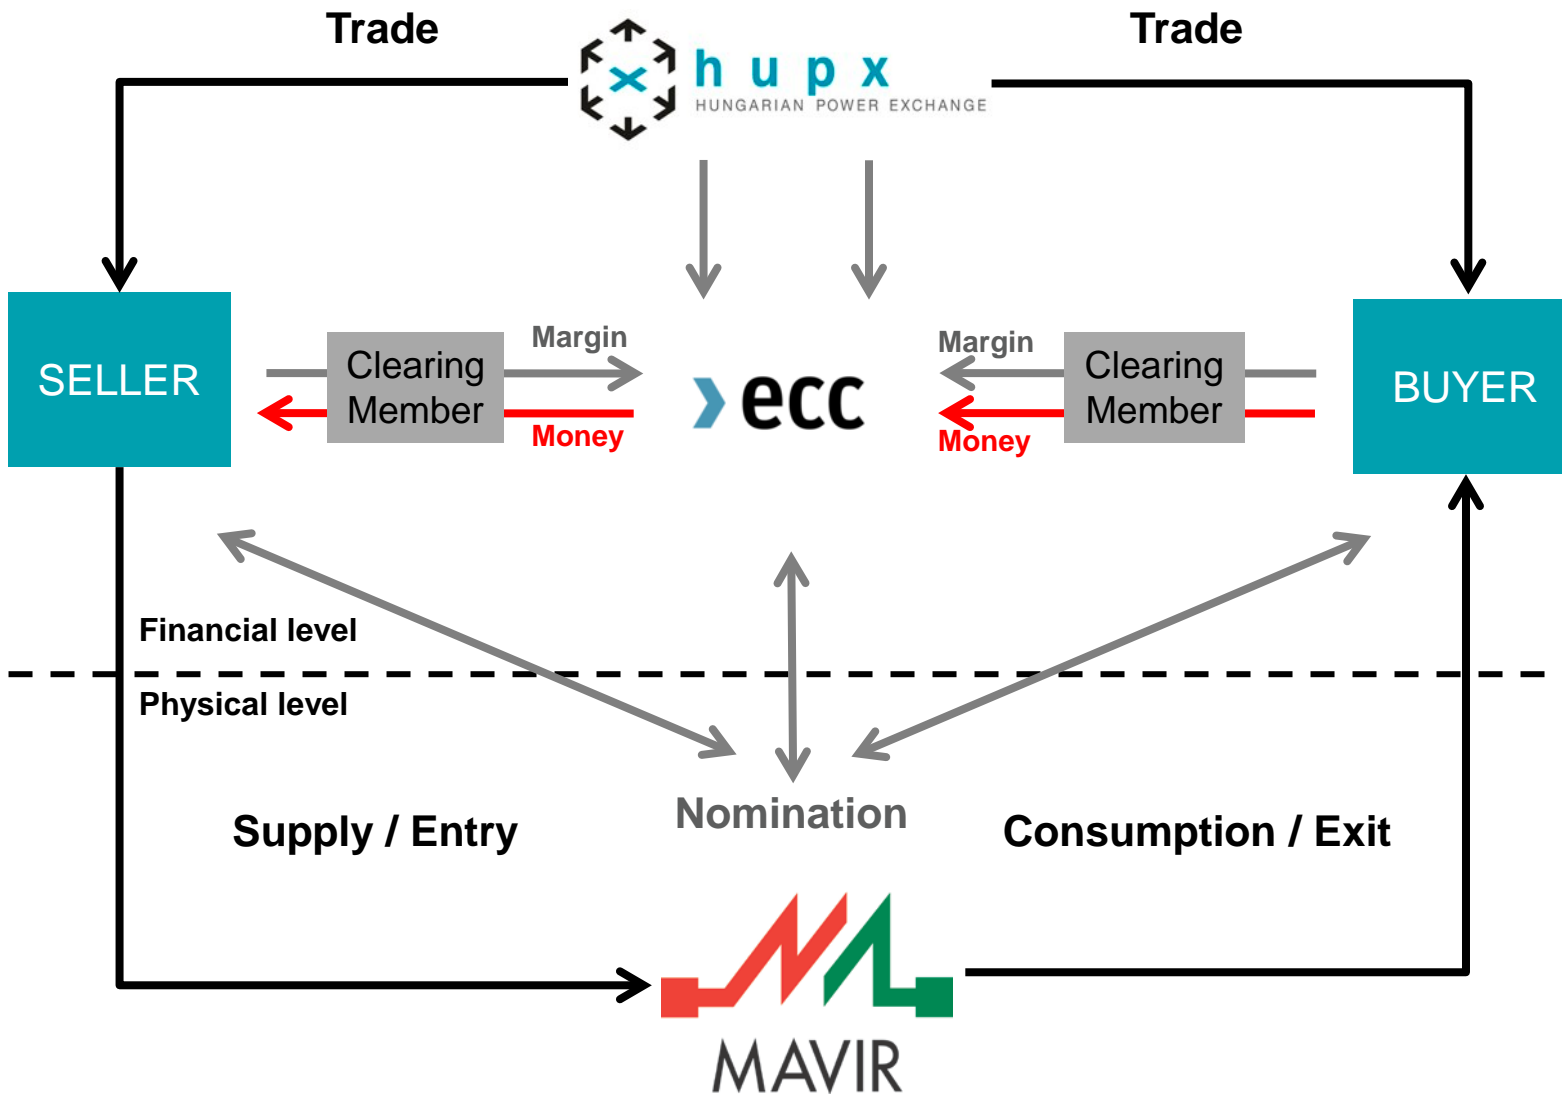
Trade

hupx
HUNGARIAN POWER EXCHANGE

Trade

SELLER

Clearing Member

Margin

Money

ecc

Margin

Money

Clearing Member

BUYER

Financial level

Physical level

Supply / Entry

Nomination

Consumption / Exit

MAVIR